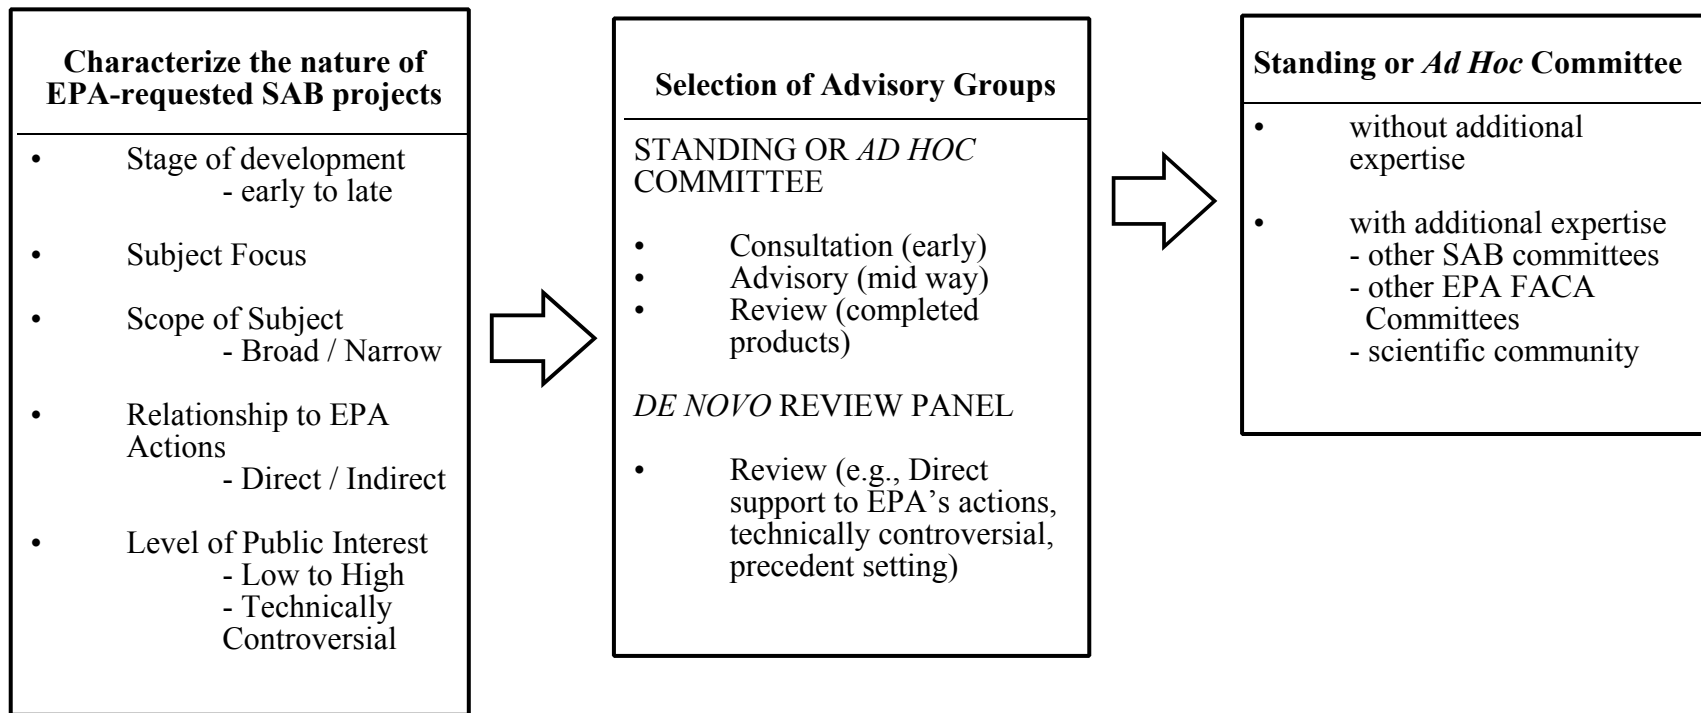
**Characterize the nature of EPA-requested SAB projects**

- Stage of development
  - early to late
- Subject Focus
- Scope of Subject
  - Broad / Narrow
- Relationship to EPA Actions
  - Direct / Indirect
- Level of Public Interest
  - Low to High
  - Technically Controversial

**Selection of Advisory Groups**

STANDING OR *AD HOC* COMMITTEE

- Consultation (early)
- Advisory (mid way)
- Review (completed products)

*DE NOVO* REVIEW PANEL

- Review (e.g., Direct support to EPA's actions, technically controversial, precedent setting)

**Standing or *Ad Hoc* Committee**

- without additional expertise
- with additional expertise
  - other SAB committees
  - other EPA FACA Committees
  - scientific community